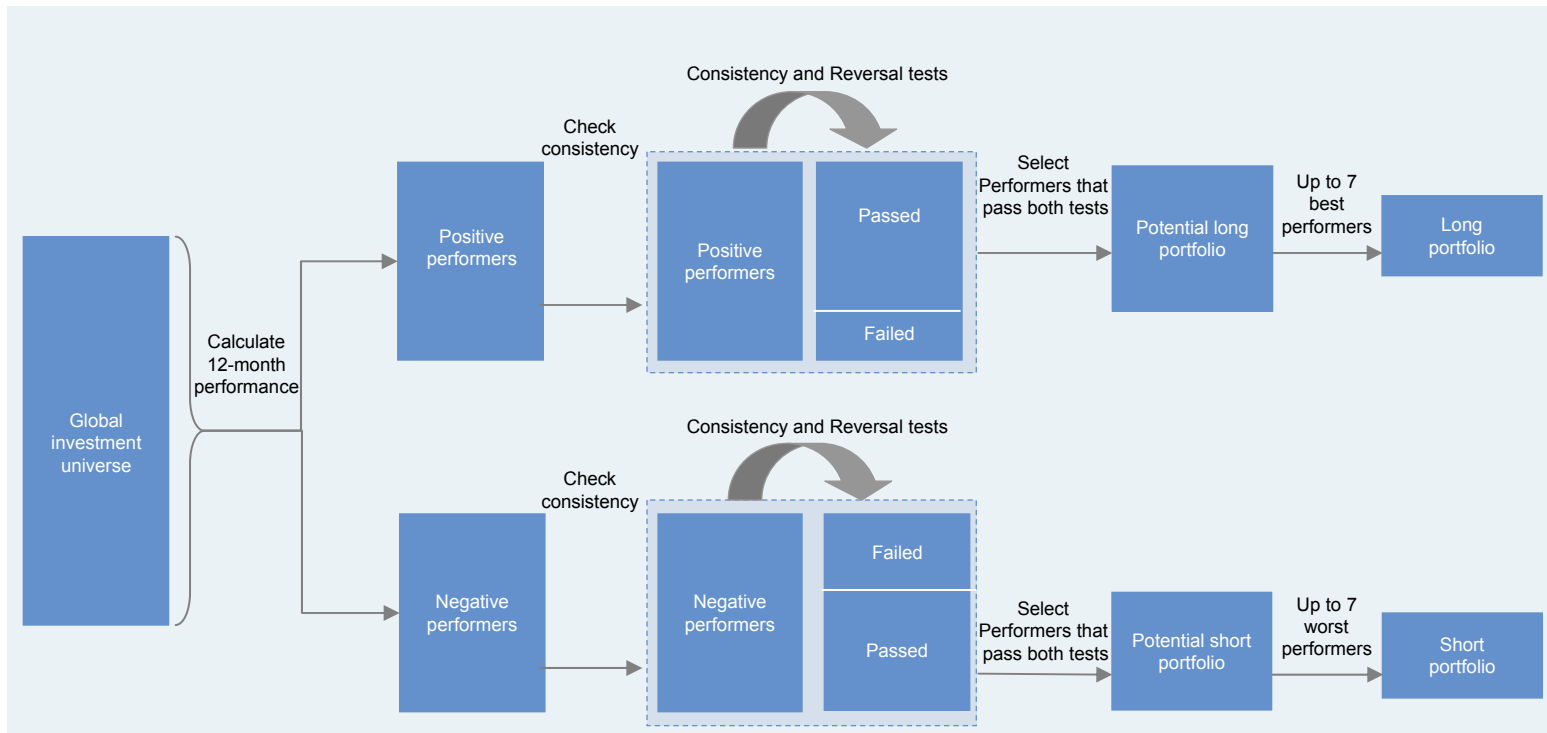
Global investment universe

Calculate 12-month performance

Consistency and Reversal tests

Check consistency

Positive performers

Positive performers

Passed

Failed

Select Performers that pass both tests

Potential long portfolio

Up to 7 best performers

Long portfolio

Consistency and Reversal tests

Check consistency

Negative performers

Negative performers

Failed

Passed

Select Performers that pass both tests

Potential short portfolio

Up to 7 worst performers

Short portfolio